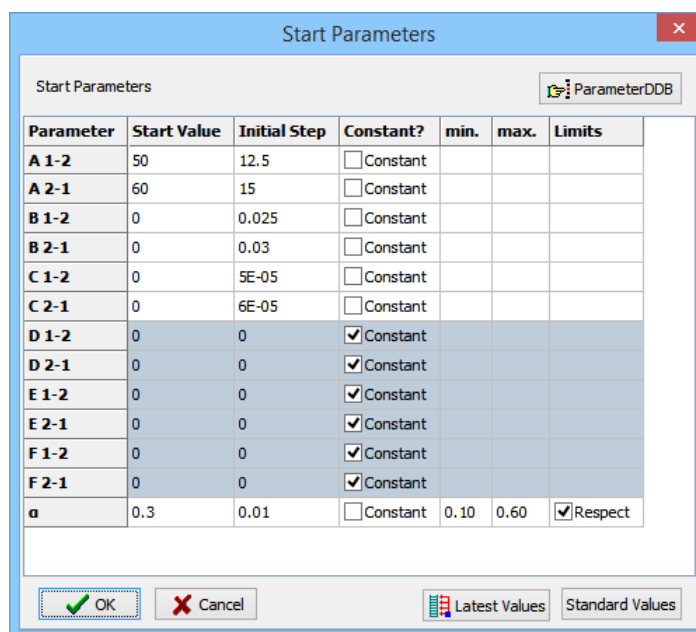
Start Parameters

Start Parameters

ParameterDDB

| Parameter | Start Value | Initial Step | Constant? | min. | max. | Limits |
|---|---|---|---|---|---|---|
| A 1-2 | 50 | 12.5 | Constant | | | |
| A 2-1 | 60 | 15 | Constant | | | |
| B 1-2 | 0 | 0.025 | Constant | | | |
| B 2-1 | 0 | 0.03 | Constant | | | |
| C 1-2 | 0 | 5E-05 | Constant | | | |
| C 2-1 | 0 | 6E-05 | Constant | | | |
| D 1-2 | 0 | 0 | Constant | | | |
| D 2-1 | 0 | 0 | Constant | | | |
| E 1-2 | 0 | 0 | Constant | | | |
| E 2-1 | 0 | 0 | Constant | | | |
| F 1-2 | 0 | 0 | Constant | | | |
| F 2-1 | 0 | 0 | Constant | | | |
| α | 0.3 | 0.01 | Constant | 0.10 | 0.60 | Respect |

OK Cancel Latest Values Standard Values